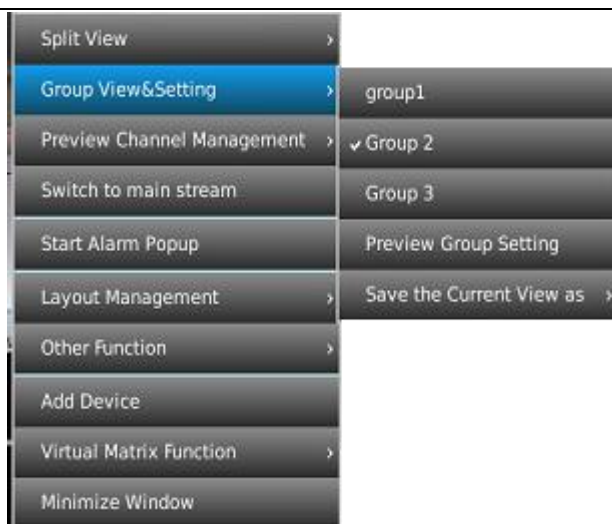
Split View ›
Group View&Setting ›
Preview Channel Management ›
Switch to main stream
Start Alarm Popup
Layout Management ›
Other Function ›
Add Device
Virtual Matrix Function ›
Minimize Window

group1
✔ Group 2
Group 3
Preview Group Setting
Save the Current View as ›